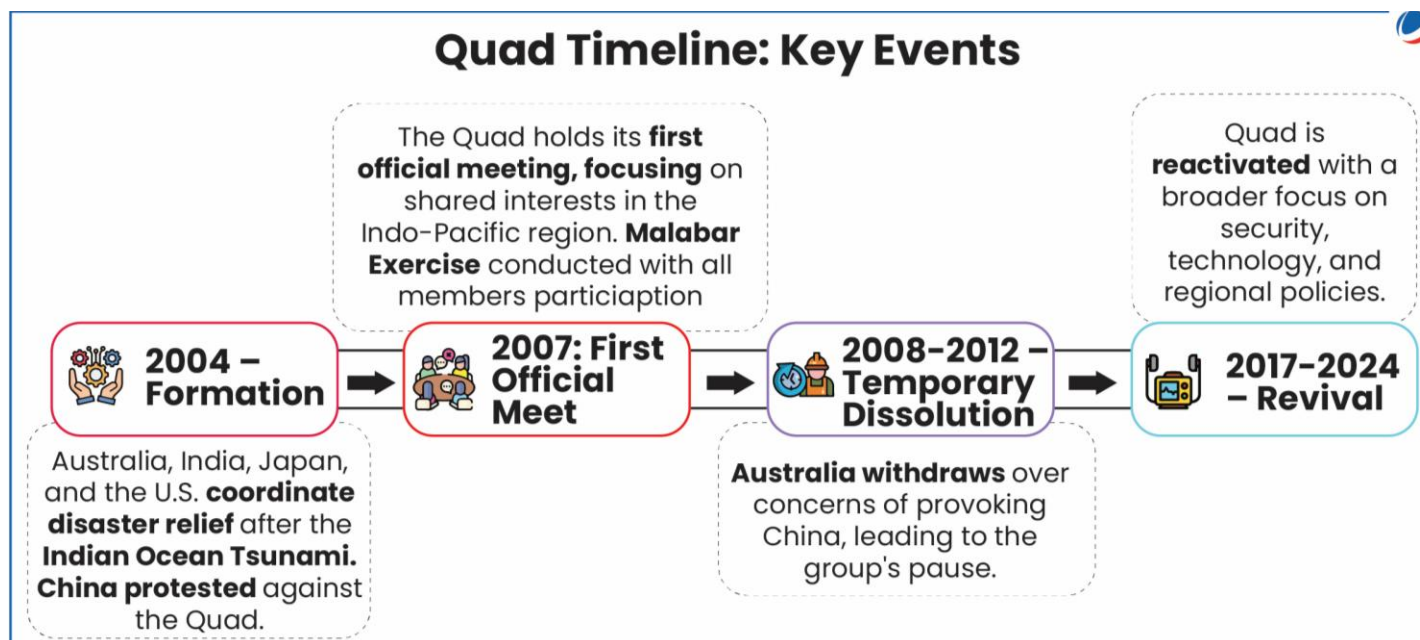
Quad Timeline: Key Events

2004 – Formation

Australia, India, Japan, and the U.S. coordinate disaster relief after the Indian Ocean Tsunami. China protested against the Quad.

The Quad holds its first official meeting, focusing on shared interests in the Indo-Pacific region. Malabar Exercise conducted with all members particiaption

2007: First Official Meet

2008-2012 – Temporary Dissolution

Australia withdraws over concerns of provoking China, leading to the group's pause.

Quad is reactivated with a broader focus on security, technology, and regional policies.

2017-2024 – Revival